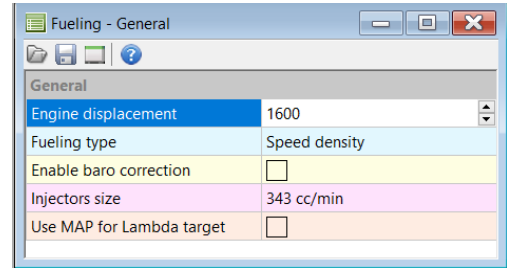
Fueling - General

General

| | |
|---|---|
| Engine displacement | 1600 |
| Fueling type | Speed density |
| Enable baro correction | |
| Injectors size | 343 cc/min |
| Use MAP for Lambda target | |